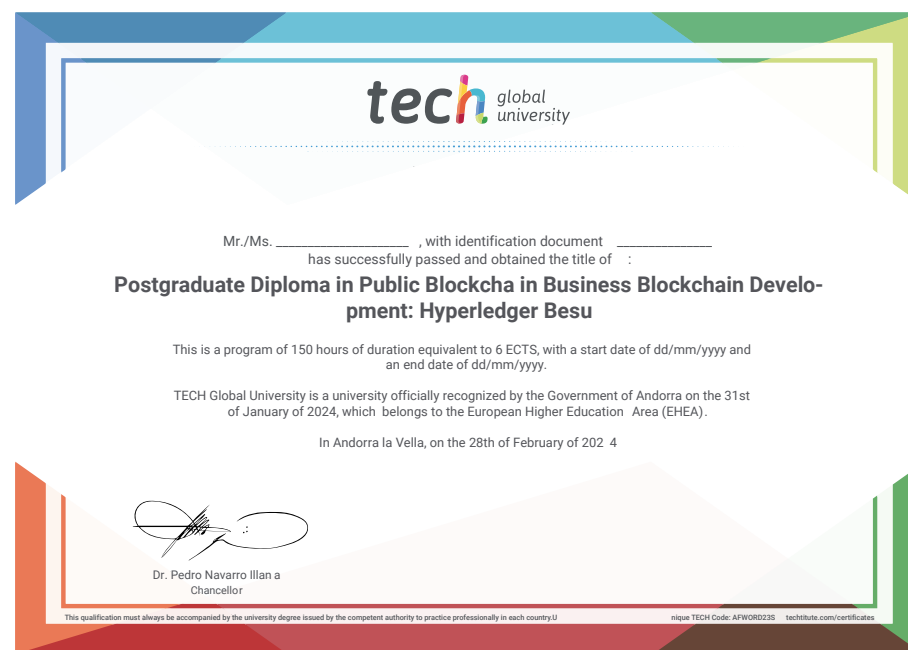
tech global university

Mr./Ms. ___________________ , with identification document _____________ has successfully passed and obtained the title of :

Postgraduate Diploma in Public Blockcha in Business Blockchain Development: Hyperledger Besu

This is a program of 150 hours of duration equivalent to 6 ECTS, with a start date of dd/mm/yyyy and an end date of dd/mm/yyyy.

TECH Global University is a university officially recognized by the Government of Andorra on the 31st of January of 2024, which belongs to the European Higher Education Area (EHEA).

In Andorra la Vella, on the 28th of February of 202 4

Dr. Pedro Navarro Illan a
Chancellor

This qualification must always be accompanied by the university degree issued by the competent authority to practice professionally in each country.U nique TECH Code: AFWORD23S techtitute.com/certificates